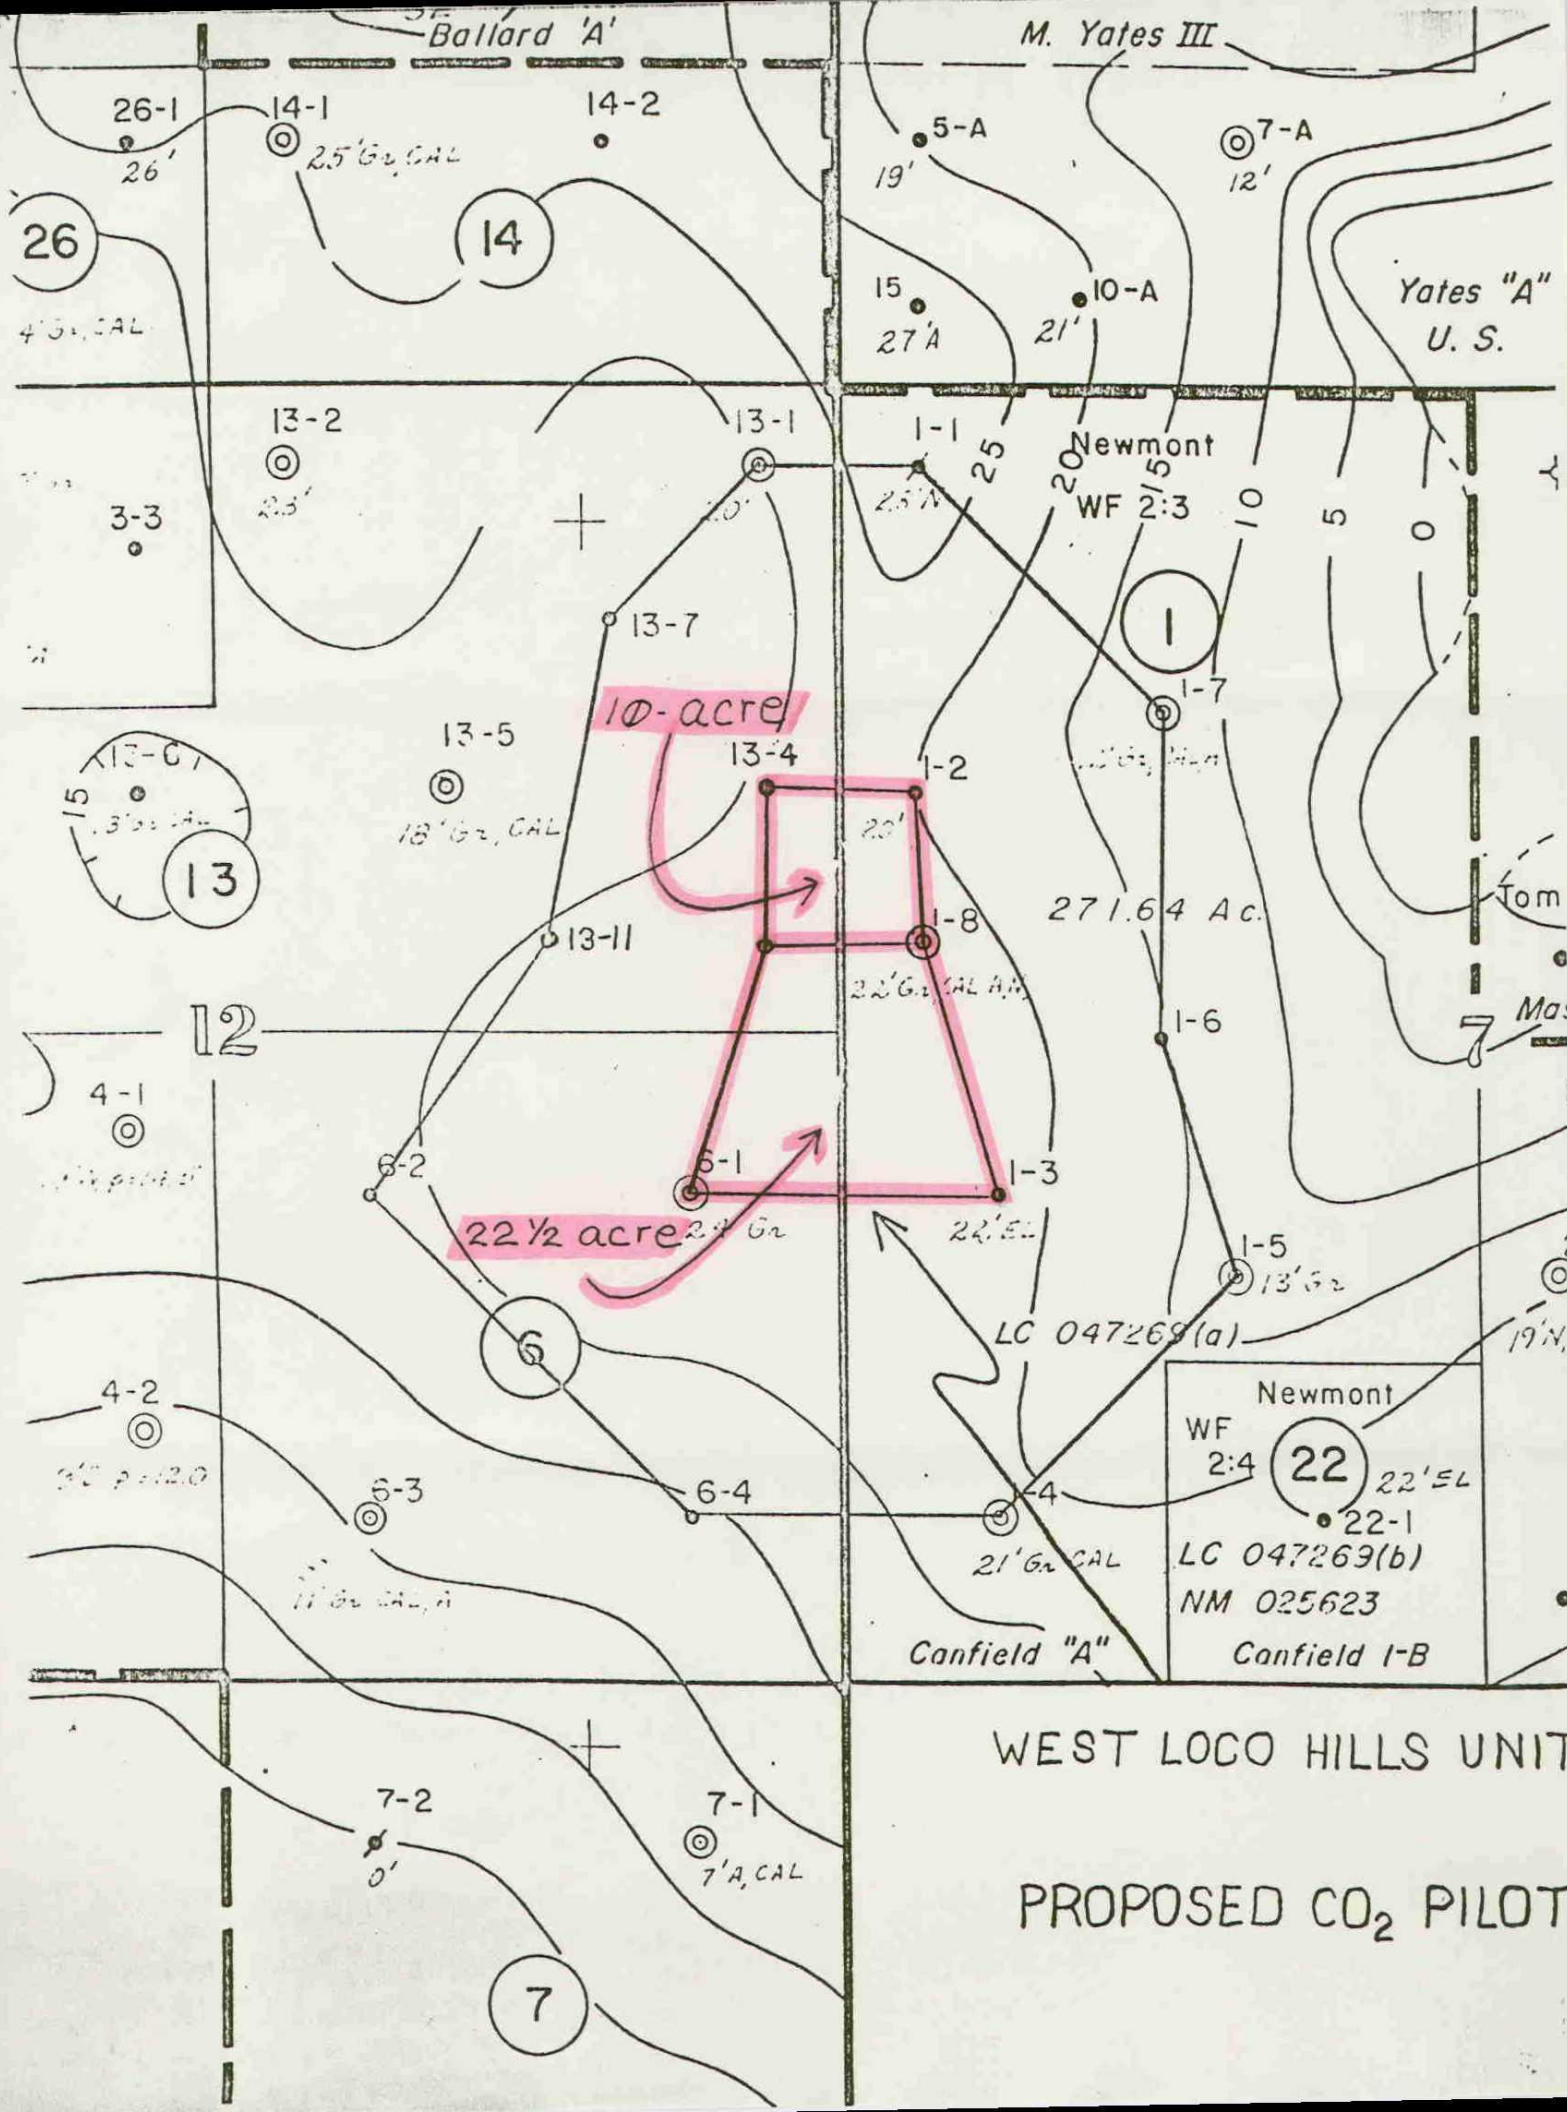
Ballard 'A'
M. Yates III
26-1
26'
14-1
25' Gr, CAL
14-2
5-A
19'
7-A
12'
26
14
15
27'A
10-A
21'
Yates "A"
U. S.
4' Gr, CAL
13-2
23'
13-1
20'
1-1
25'N
25
20
15
Newmont
WF 2:3
10
5
0
3-3
13-7
1
1-7
10-acre
13-5
13-4
1-2
15
13-C
3' Gr, CAL
18' Gr, CAL
23'
13
1-8
271.64 Ac.
Tom
13-11
22' Gr, CAL A,N
12
1-6
7
Mas
4-1
6-2
6-1
1-3
22 1/2 acre
24' Gr
22' EL
1-5
13' Gr
LC 047269(a)
19'N
6
4-2
Newmont
WF 2:4
22
22' EL
22-1
6-3
6-4
1-4
11' Gr, CAL, A
21' Gr, CAL
LC 047269(b)
NM 025623
Canfield "A"
Canfield 1-B
WEST LOCO HILLS UNIT
7-2
0'
7-1
7'A, CAL
PROPOSED $CO_2$ PILOT
7